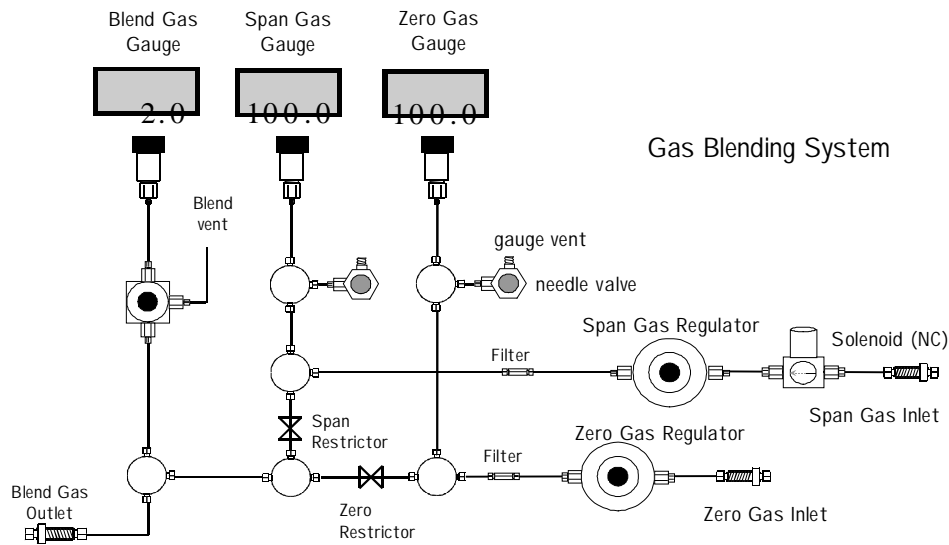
Blend Gas Gauge

Span Gas Gauge

Zero Gas Gauge

2.0

100.0

100.0

Gas Blending System

Blend vent

gauge vent

needle valve

Span Gas Regulator

Solenoid (NC)

Filter

Span Gas Inlet

Span Restrictor

Zero Gas Regulator

Filter

Blend Gas Outlet

Zero Restrictor

Zero Gas Inlet